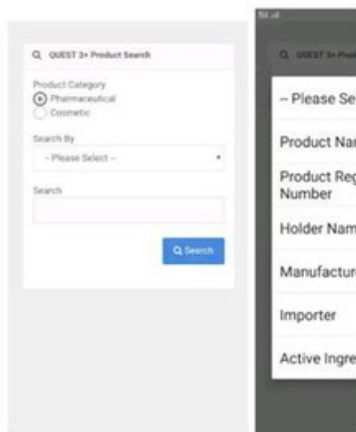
Q QUEST 3+ Product Search

Product Category
Pharmaceutical
Cosmetic

Search By
-- Please Select --

Search

Q Search

Q QUEST 3+ Prod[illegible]

-- Please Se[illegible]

Product Na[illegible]

Product Reg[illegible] Number

Holder Nam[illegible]

Manufactur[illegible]

Importer

Active Ingre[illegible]